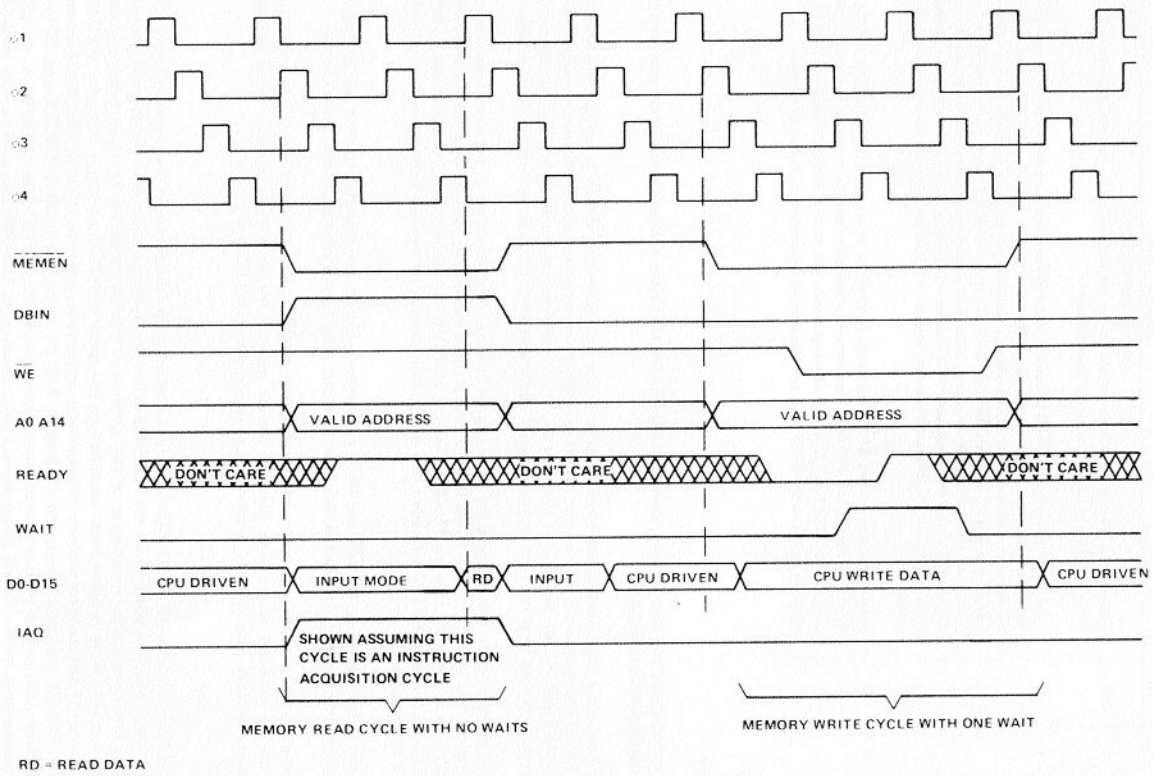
$\phi1$

$\phi2$

$\phi3$

$\phi4$

$\overline{MEMEN}$

DBIN

$\overline{WE}$

A0 A14

READY

WAIT

D0-D15

IAQ

VALID ADDRESS

VALID ADDRESS

DON'T CARE

DON'T CARE

DON'T CARE

CPU DRIVEN

INPUT MODE

RD

INPUT

CPU DRIVEN

CPU WRITE DATA

CPU DRIVEN

SHOWN ASSUMING THIS CYCLE IS AN INSTRUCTION ACQUISITION CYCLE

MEMORY READ CYCLE WITH NO WAITS

MEMORY WRITE CYCLE WITH ONE WAIT

RD = READ DATA